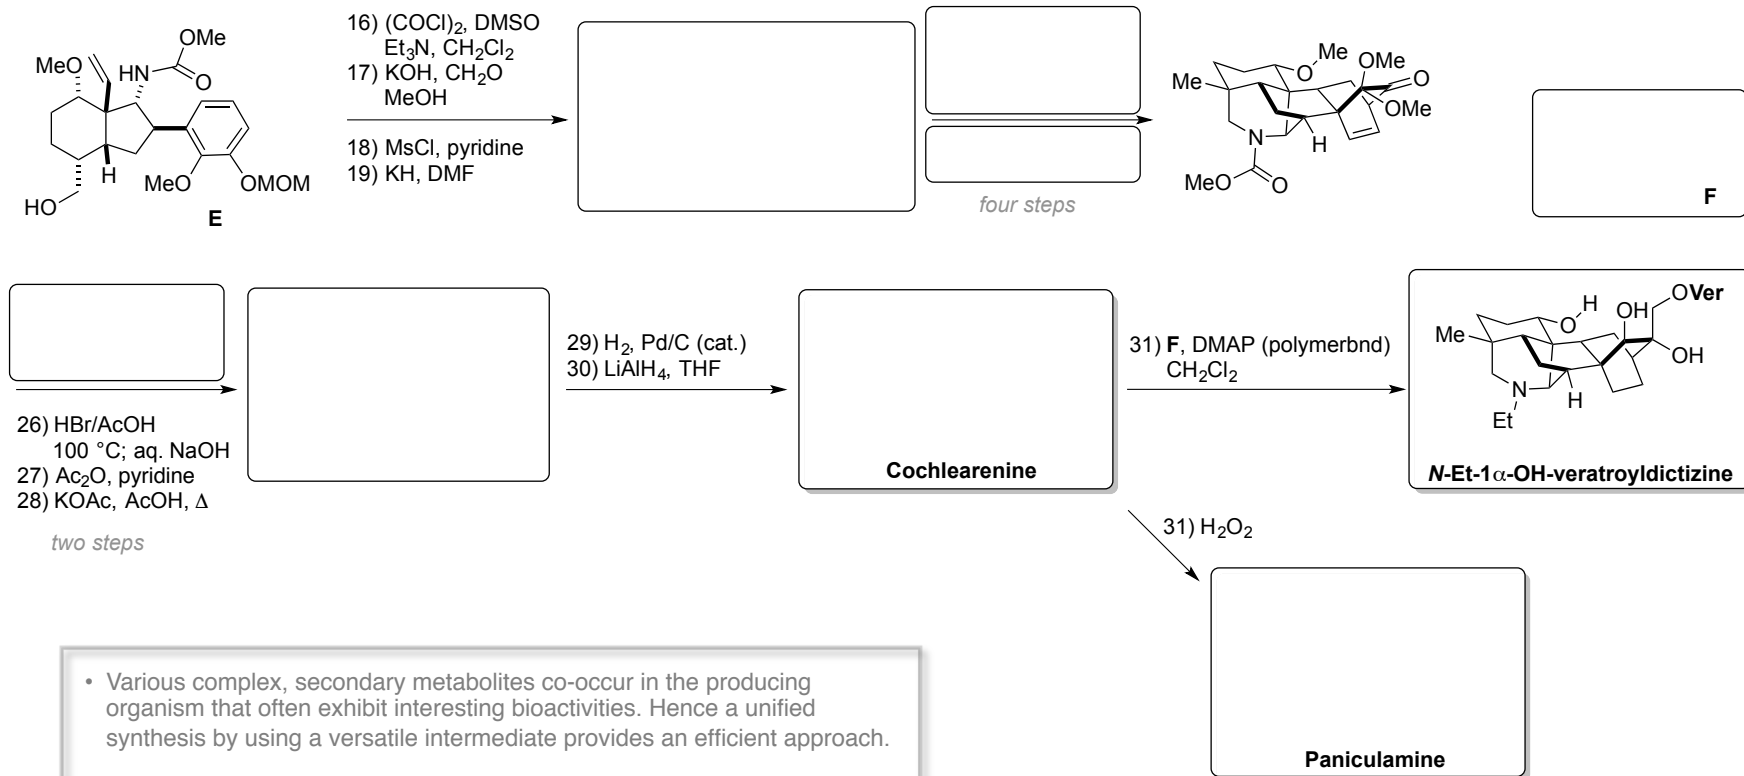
MeO
OMe
HN
O
H
MeO
OMOM
HO
E

16) $(COCl)_2$, DMSO
$Et_3N$, $CH_2Cl_2$
17) KOH, $CH_2O$
MeOH
18) MsCl, pyridine
19) KH, DMF

four steps

Me
O
Me
OMe
O
OMe
N
H
MeO
O

F

26) HBr/AcOH
100 °C; aq. NaOH
27) $Ac_2O$, pyridine
28) KOAc, AcOH, Δ

two steps

29) $H_2$, Pd/C (cat.)
30) $LiAlH_4$, THF

Cochlearenine

31) **F**, DMAP (polymerbnd)
$CH_2Cl_2$

Me
O
H
OH
OVer
OH
N
H
Et

*N*-Et-1α-OH-veratroyldictizine

31) $H_2O_2$

Paniculamine

• Various complex, secondary metabolites co-occur in the producing organism that often exhibit interesting bioactivities. Hence a unified synthesis by using a versatile intermediate provides an efficient approach.